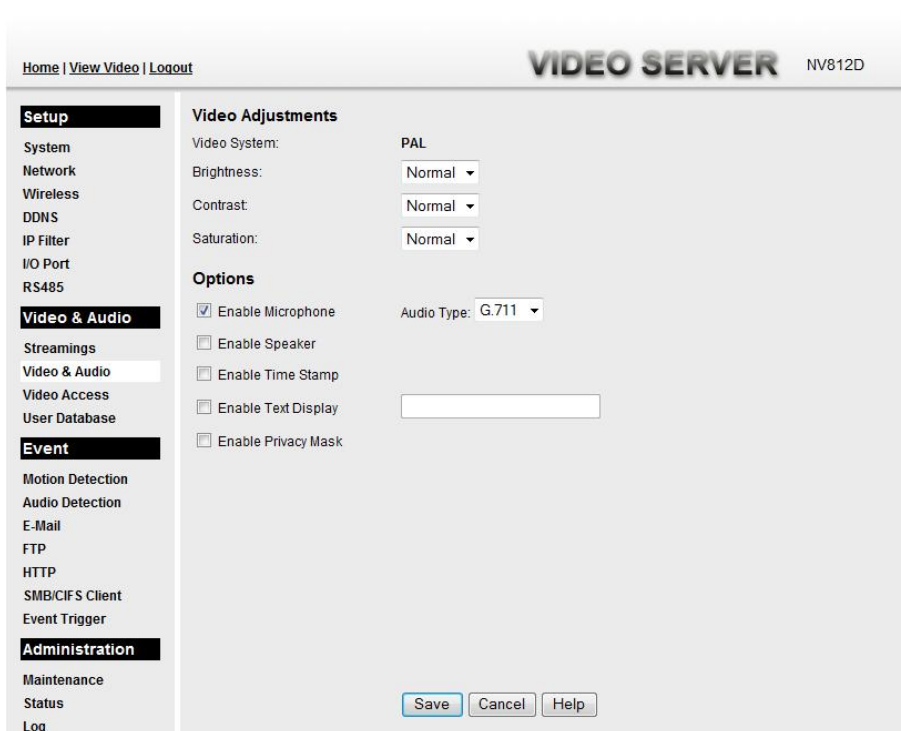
Home | View Video | Logout

VIDEO SERVER NV812D

Setup
System
Network
Wireless
DDNS
IP Filter
I/O Port
RS485

Video & Audio
Streamings
Video & Audio
Video Access
User Database

Event
Motion Detection
Audio Detection
E-Mail
FTP
HTTP
SMB/CIFS Client
Event Trigger

Administration
Maintenance
Status
Log

Video Adjustments
Video System: PAL
Brightness: Normal
Contrast: Normal
Saturation: Normal

Options
Enable Microphone Audio Type: G.711
Enable Speaker
Enable Time Stamp
Enable Text Display
Enable Privacy Mask

Save Cancel Help